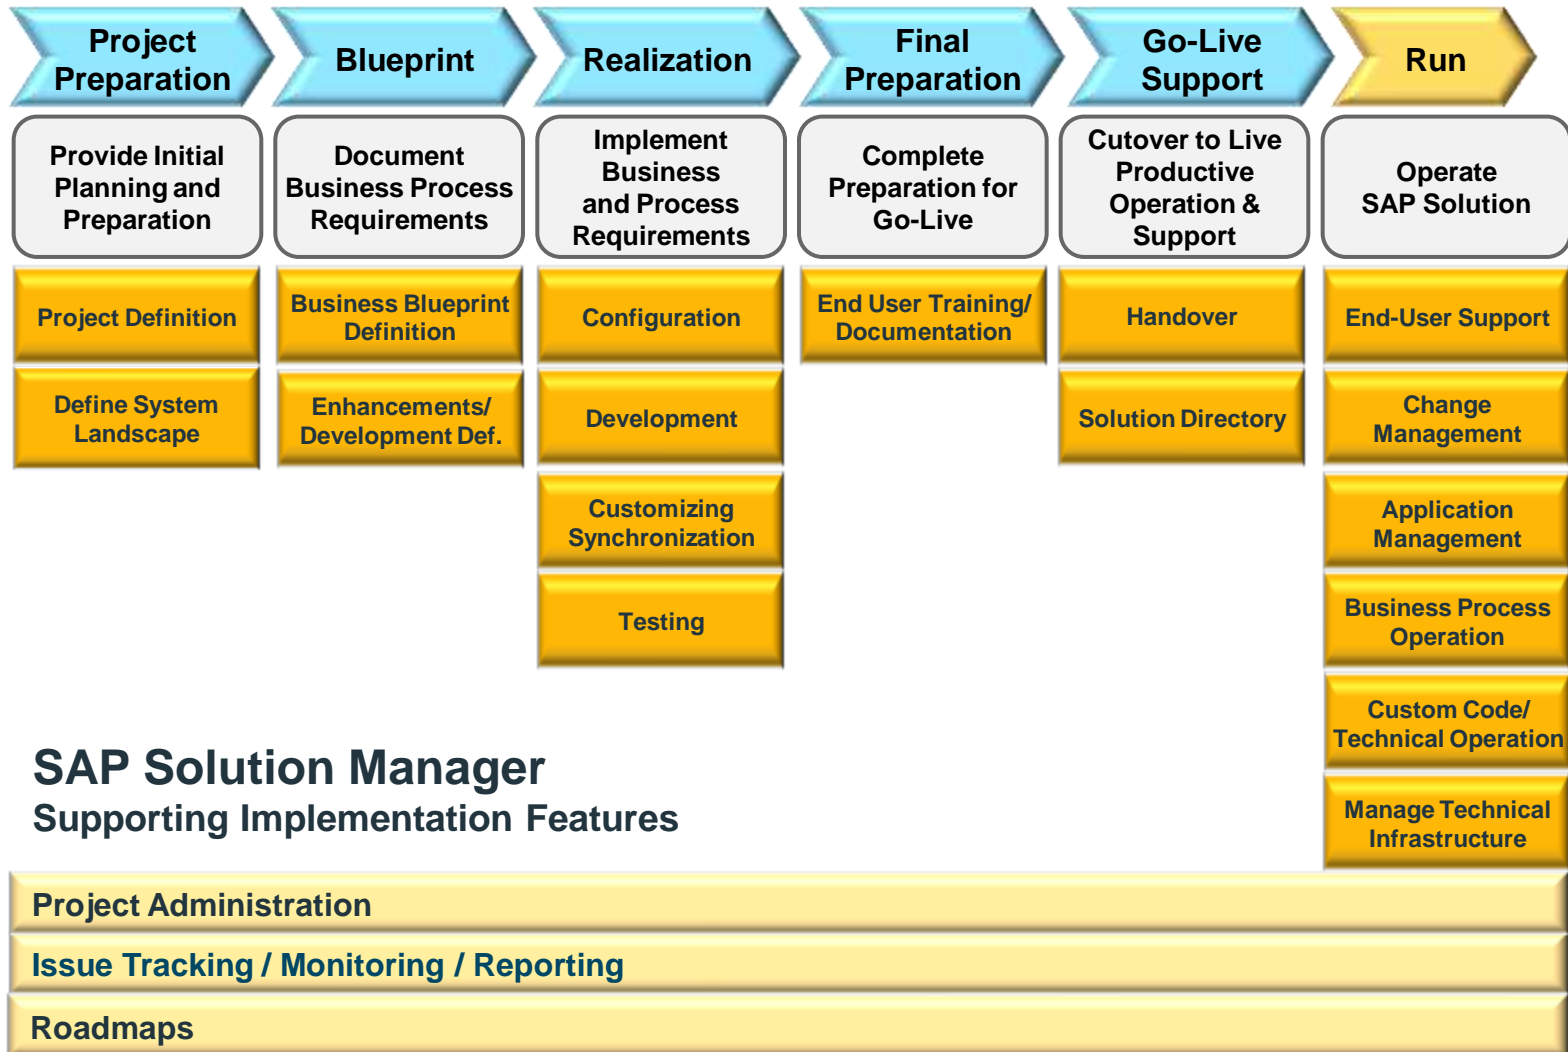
Project Preparation

Blueprint

Realization

Final Preparation

Go-Live Support

Run

Provide Initial Planning and Preparation

Document Business Process Requirements

Implement Business and Process Requirements

Complete Preparation for Go-Live

Cutover to Live Productive Operation & Support

Operate SAP Solution

Project Definition

Define System Landscape

Business Blueprint Definition

Enhancements/ Development Def.

Configuration

Development

Customizing Synchronization

Testing

End User Training/ Documentation

Handover

Solution Directory

End-User Support

Change Management

Application Management

Business Process Operation

Custom Code/ Technical Operation

Manage Technical Infrastructure

SAP Solution Manager
Supporting Implementation Features

Project Administration

Issue Tracking / Monitoring / Reporting

Roadmaps